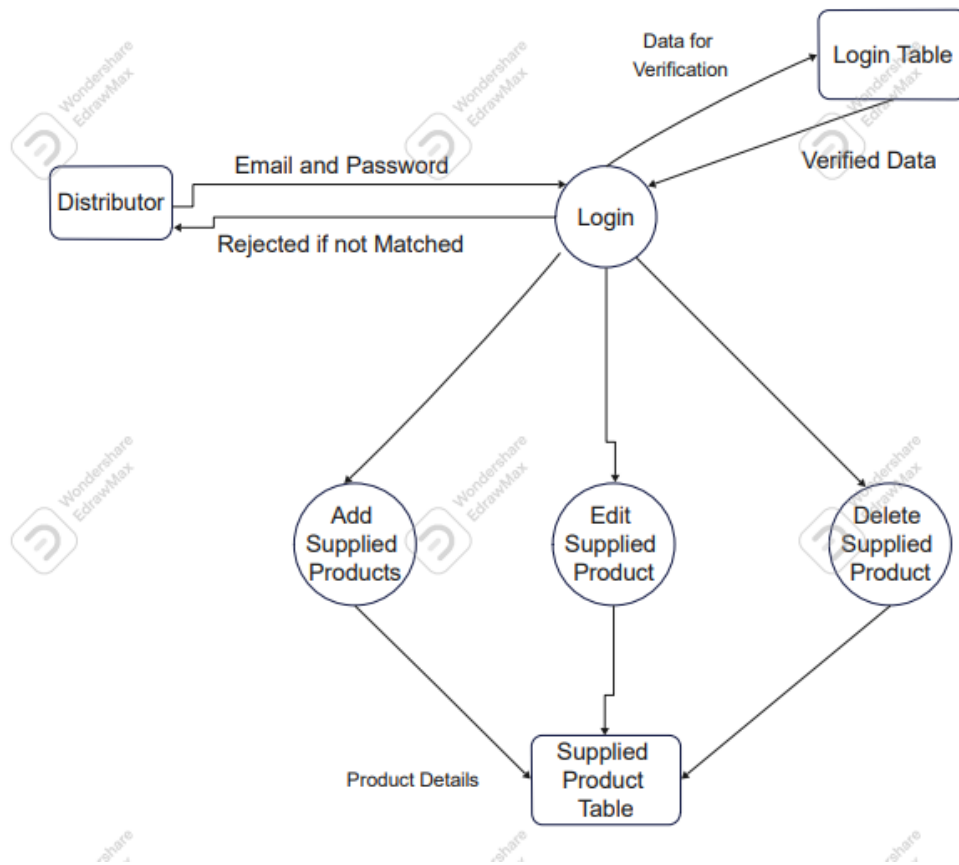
Data for Verification

Login Table

Verified Data

Email and Password

Distributor

Login

Rejected if not Matched

Add Supplied Products

Edit Supplied Product

Delete Supplied Product

Product Details

Supplied Product Table

Wondershare EdrawMax